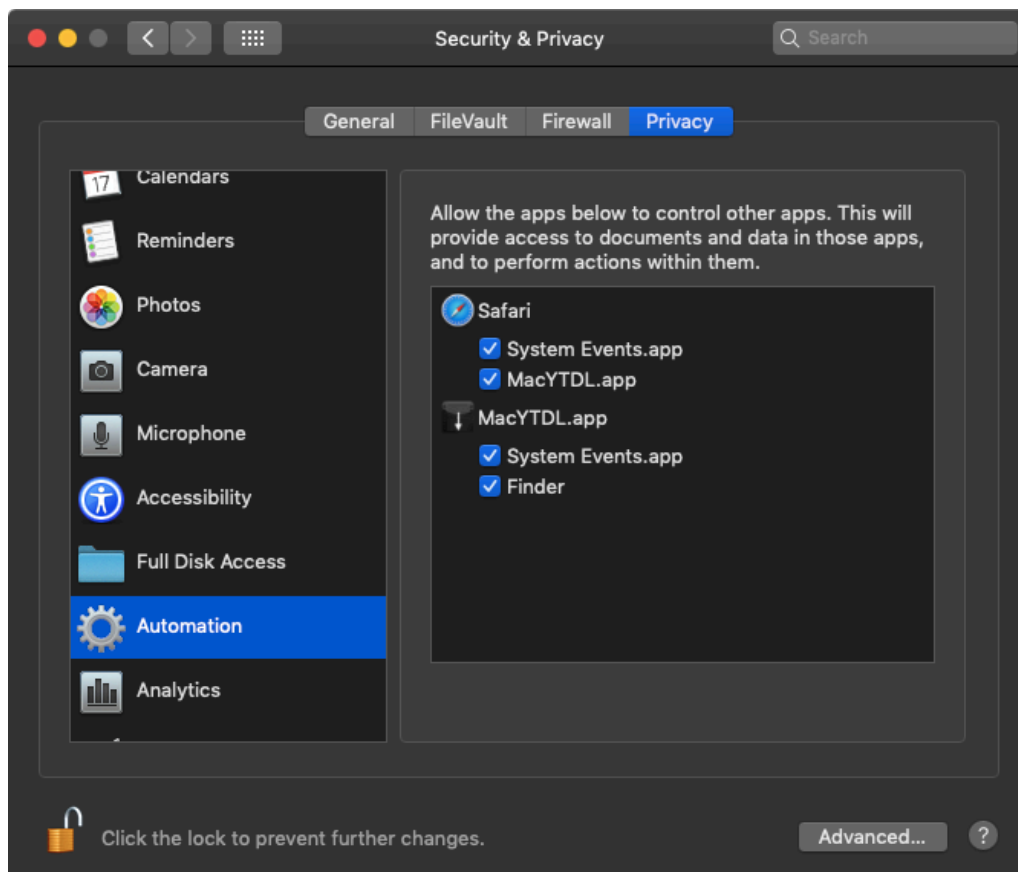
Security & Privacy

Search

General FileVault Firewall Privacy

17 Calendars

Reminders

Photos

Camera

Microphone

Accessibility

Full Disk Access

Automation

Analytics

Allow the apps below to control other apps. This will provide access to documents and data in those apps, and to perform actions within them.

Safari

System Events.app

MacYTDL.app

MacYTDL.app

System Events.app

Finder

Click the lock to prevent further changes.

Advanced...

?